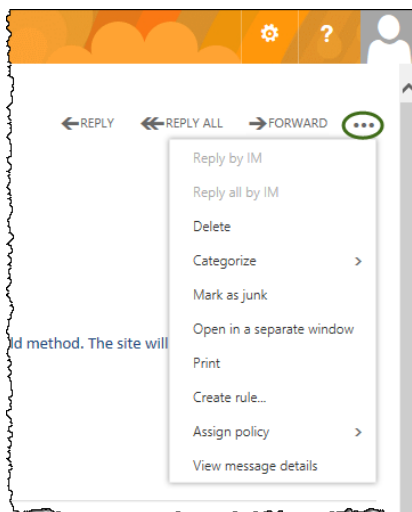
?

REPLY REPLY ALL FORWARD •••

Reply by IM
Reply all by IM
Delete
Categorize >
Mark as junk
Open in a separate window
Print
Create rule...
Assign policy >
View message details

ld method. The site will